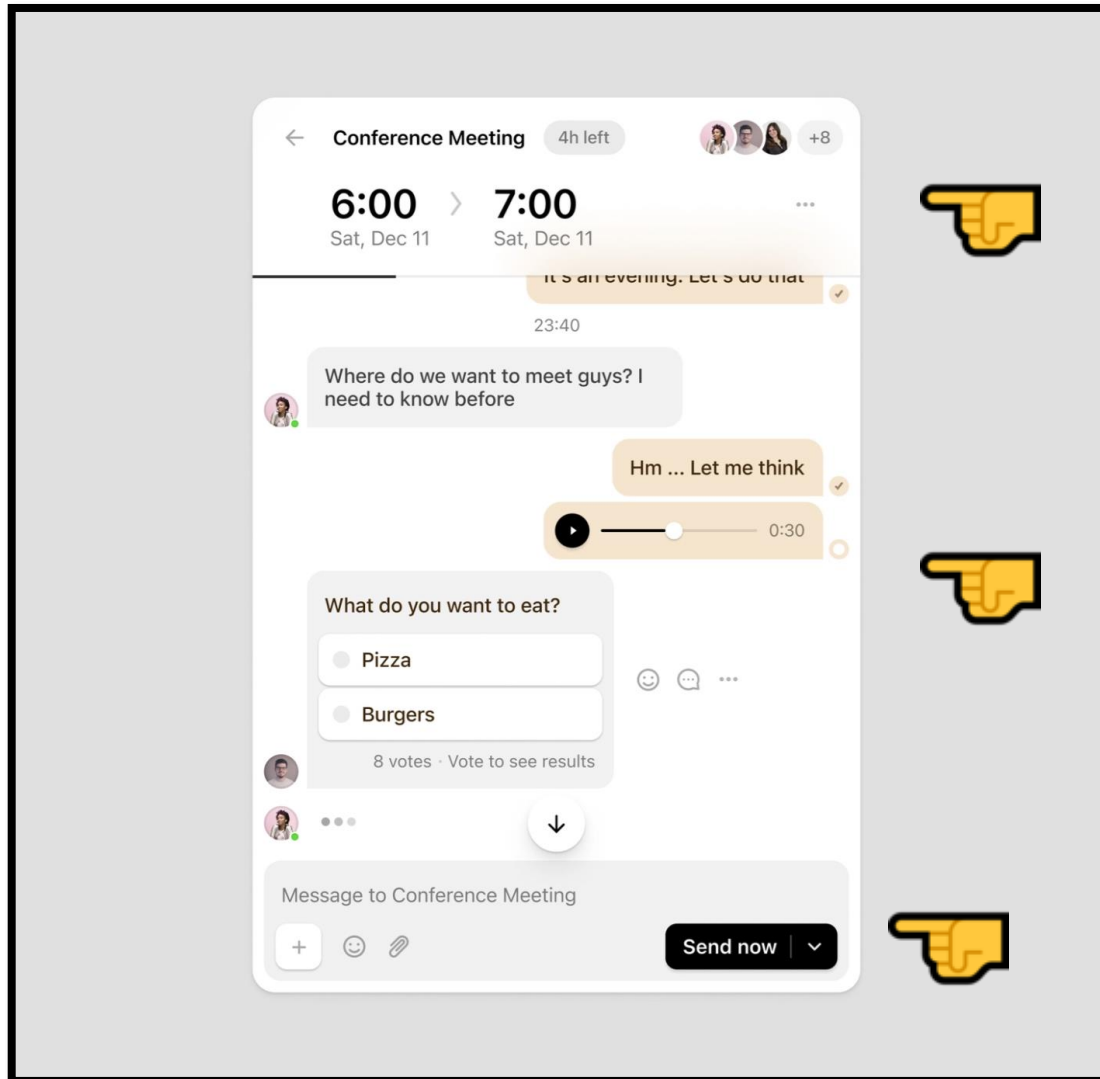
Conference Meeting 4h left +8

6:00 Sat, Dec 11 7:00 Sat, Dec 11

It's an evening. Let's do that

23:40

Where do we want to meet guys? I need to know before

Hm ... Let me think

0:30

What do you want to eat?

Pizza

Burgers

8 votes · Vote to see results

Message to Conference Meeting

Send now